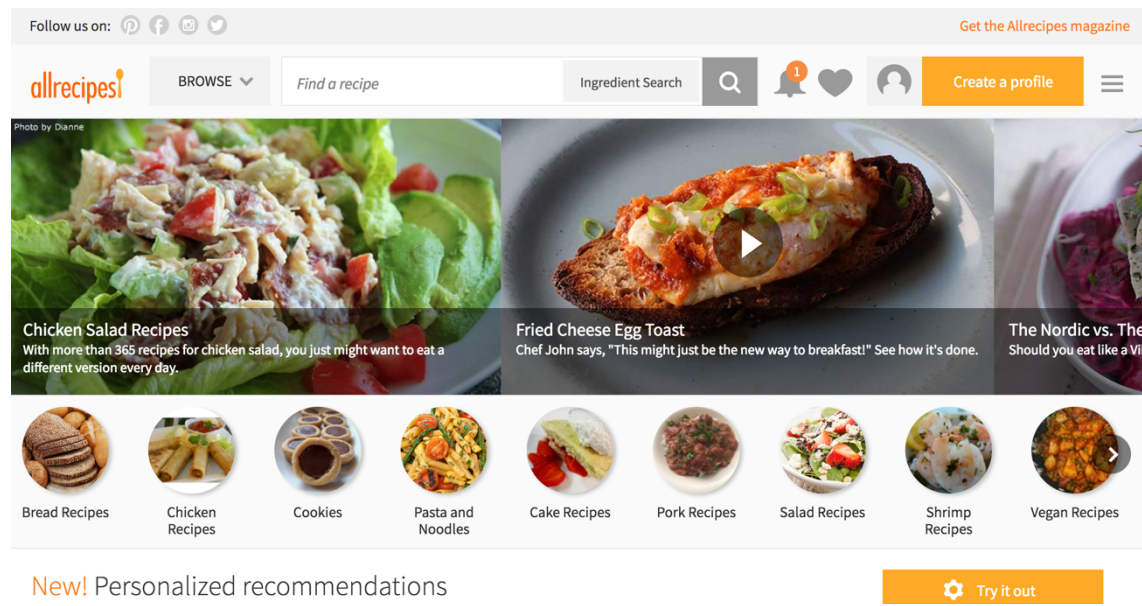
Follow us on:

Get the Allrecipes magazine

allrecipes

BROWSE

Find a recipe

Ingredient Search

1

Create a profile

Photo by Dianne

Chicken Salad Recipes
With more than 365 recipes for chicken salad, you just might want to eat a different version every day.

Fried Cheese Egg Toast
Chef John says, "This might just be the new way to breakfast!" See how it's done.

The Nordic vs. The
Should you eat like a Vi

Bread Recipes

Chicken Recipes

Cookies

Pasta and Noodles

Cake Recipes

Pork Recipes

Salad Recipes

Shrimp Recipes

Vegan Recipes

New! Personalized recommendations

Try it out